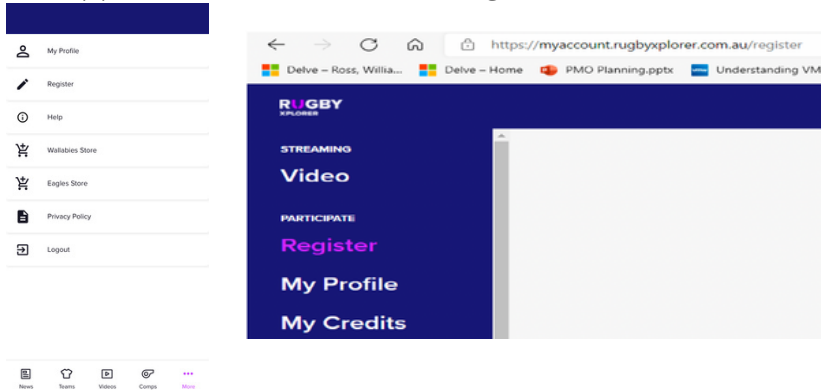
My Profile
Register
Help
Wallabies Store
Eagles Store
Privacy Policy
Logout

News Teams Videos Comps More

https://myaccount.rugbyxplorer.com.au/register
Delve – Ross, Willia... Delve – Home PMO Planning.pptx Understanding VM

RUGBY XPLORER

STREAMING
Video

PARTICIPATE
Register
My Profile
My Credits